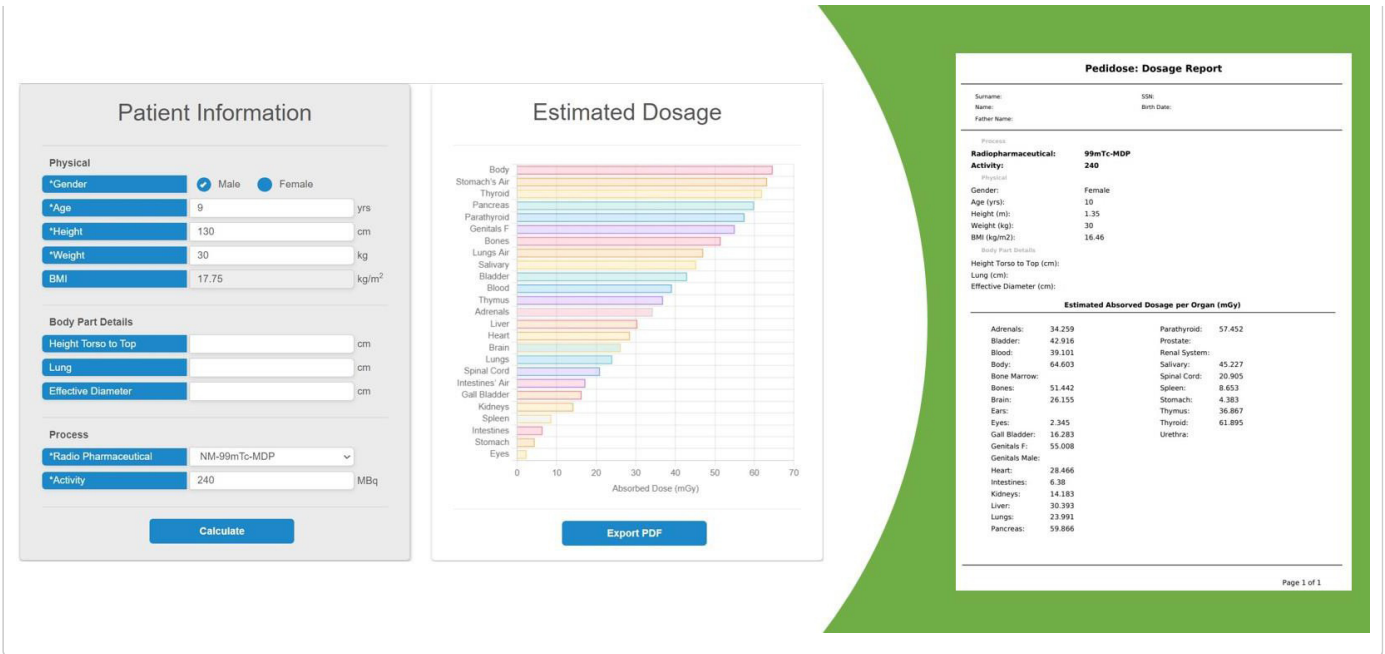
Patient Information

Physical

*Gender | Male | Female

*Age | 9 | yrs

*Height | 130 | cm

*Weight | 30 | kg

BMI | 17.75 | kg/m$^2$

Body Part Details

Height Torso to Top | | cm

Lung | | cm

Effective Diameter | | cm

Process

*Radio Pharmaceutical | NM-99mTc-MDP

*Activity | 240 | MBq

Calculate

Estimated Dosage

Body
Stomach's Air
Thyroid
Pancreas
Parathyroid
Genitals F
Bones
Lungs Air
Salivary
Bladder
Blood
Thymus
Adrenals
Liver
Heart
Brain
Lungs
Spinal Cord
Intestines' Air
Gall Bladder
Kidneys
Spleen
Intestines
Stomach
Eyes

0 10 20 30 40 50 60 70

Absorbed Dose (mGy)

Export PDF

Pedidose: Dosage Report

Surname:
Name:
Father Name:
SSN:
Birth Date:

Process

Radiopharmaceutical: 99mTc-MDP
Activity: 240

Physical

Gender: Female
Age (yrs): 10
Height (m): 1.35
Weight (kg): 30
BMI (kg/m2): 16.46

Body Part Details

Height Torso to Top (cm):
Lung (cm):
Effective Diameter (cm):

Estimated Absorbed Dosage per Organ (mGy)

Adrenals: 34.259
Bladder: 42.916
Blood: 39.101
Body: 64.603
Bone Marrow:
Bones: 51.442
Brain: 26.155
Ears:
Eyes: 2.345
Gall Bladder: 16.283
Genitals F: 55.008
Genitals Male:
Heart: 28.466
Intestines: 6.38
Kidneys: 14.183
Liver: 30.393
Lungs: 23.991
Pancreas: 59.866

Parathyroid: 57.452
Prostate:
Renal System:
Salivary: 45.227
Spinal Cord: 20.905
Spleen: 8.653
Stomach: 4.383
Thymus: 36.867
Thyroid: 61.895
Urethra:

Page 1 of 1